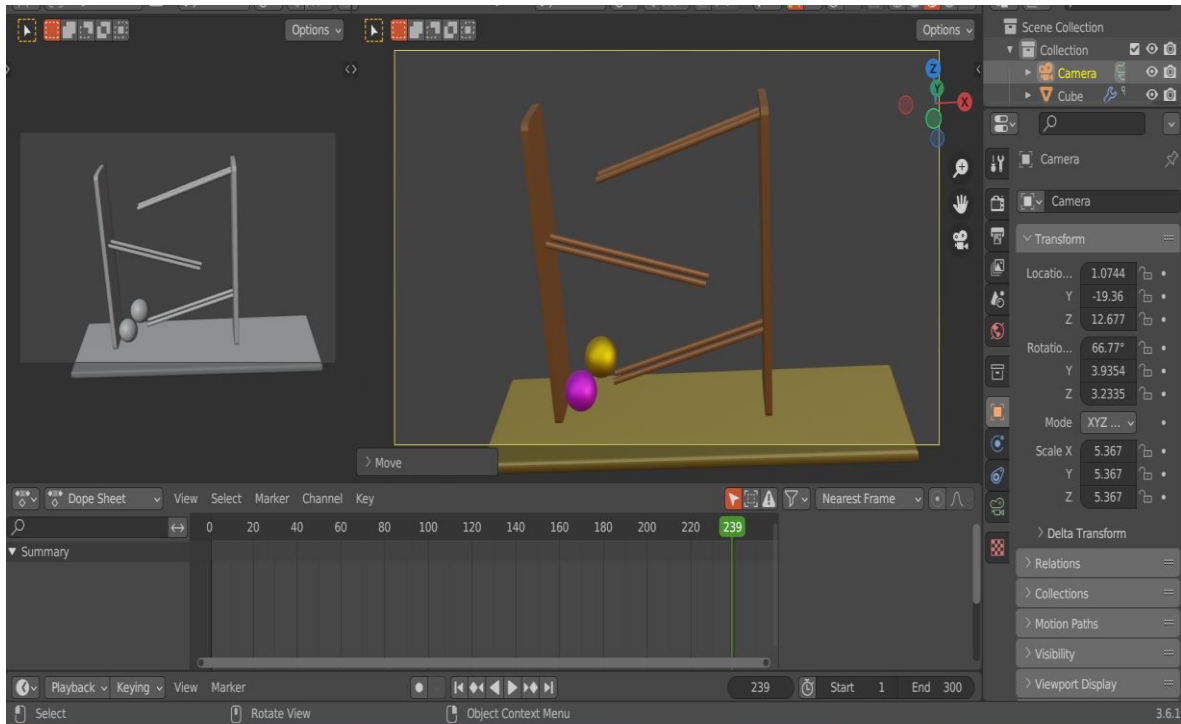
Options
Options
Scene Collection
Collection
Camera
Cube
Z
Y
X
Camera
Camera
Transform
Locatio... 1.0744
Y -19.36
Z 12.677
Rotatio... 66.77°
Y 3.9354
Z 3.2335
Mode XYZ ...
Scale X 5.367
Y 5.367
Z 5.367
Delta Transform
Relations
Collections
Motion Paths
Visibility
Viewport Display
Move
Dope Sheet View Select Marker Channel Key
Nearest Frame
0 20 40 60 80 100 120 140 160 180 200 220 239
Summary
Playback Keying View Marker
239 Start 1 End 300
Select Rotate View Object Context Menu
3.6.1